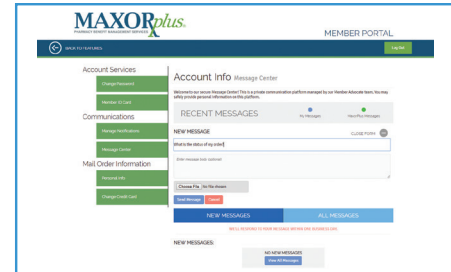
MAXORplus
PHARMACY BENEFIT MANAGEMENT SERVICES
MEMBER PORTAL

SHOW FLY FEATURES
Log Out

Account Services
Change Password
Member ID Card
Communications
Manage Notifications
Message Center
Mail Order Information
Personal Info
Change Credit Card

Account Info Message Center

Welcome to our secure Message Center! This is a private conversation platform managed by our Member Advocate team. You may safely provide personal information on this platform.

RECENT MESSAGES
My Messages
MaxorPlus Messages

NEW MESSAGE
CLOSE FORM

What is the status of my order?

Enter message body (optional)

Choose File No file chosen

Send Message Cancel

NEW MESSAGES
ALL MESSAGES

WE'LL RESPOND TO YOUR MESSAGE WITHIN ONE BUSINESS DAY.

NEW MESSAGES:

NO NEW MESSAGES
View All Messages